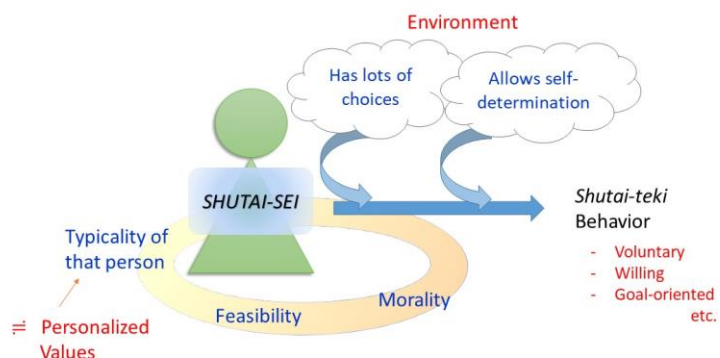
Environment

Has lots of choices

Allows self-determination

SHUTAI-SEI

Shutai-teki Behavior

- Voluntary
- Willing
- Goal-oriented
etc.

Typicality of that person

Morality

Feasibility

≒ Personalized Values